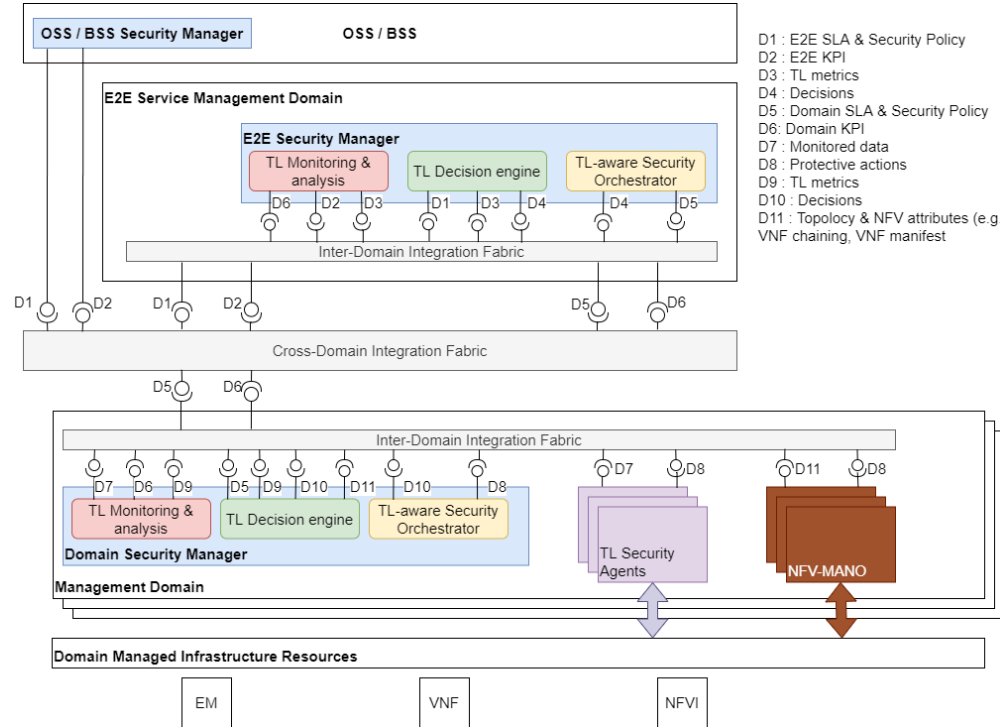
OSS / BSS Security Manager

OSS / BSS

D1 : E2E SLA & Security Policy
D2 : E2E KPI
D3 : TL metrics
D4 : Decisions
D5 : Domain SLA & Security Policy
D6: Domain KPI
D7 : Monitored data
D8 : Protective actions
D9 : TL metrics
D10 : Decisions
D11 : Topology & NFV attributes (e.g. VNF chaining, VNF manifest

E2E Service Management Domain

E2E Security Manager

TL Monitoring & analysis

TL Decision engine

TL-aware Security Orchestrator

D6 D2 D3 D1 D3 D4 D4 D5

Inter-Domain Integration Fabric

D1 D2 D1 D2 D5 D6

Cross-Domain Integration Fabric

D5 D6

Inter-Domain Integration Fabric

D7 D6 D9 D5 D9 D10 D11 D10 D8 D7 D8 D11 D8

TL Monitoring & analysis

TL Decision engine

TL-aware Security Orchestrator

Domain Security Manager

TL Security Agents

NFV-MANO

Management Domain

Domain Managed Infrastructure Resources

EM

VNF

NFVI